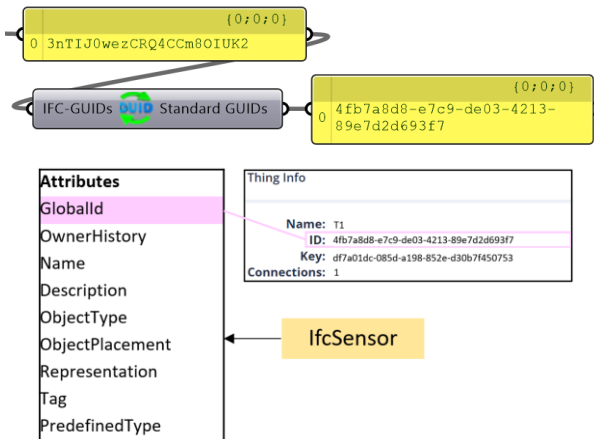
{0;0;0}
0 3nTIJ0wezCRQ4CCm8OIUK2

IFC-GUIDs GUID Standard GUIDs

{0;0;0}
0 4fb7a8d8-e7c9-de03-4213-89e7d2d693f7

Attributes
GlobalId
OwnerHistory
Name
Description
ObjectType
ObjectPlacement
Representation
Tag
PredefinedType

Thing Info

Name: T1
ID: 4fb7a8d8-e7c9-de03-4213-89e7d2d693f7
Key: df7a01dc-085d-a198-852e-d30b7f450753
Connections: 1

IfcSensor